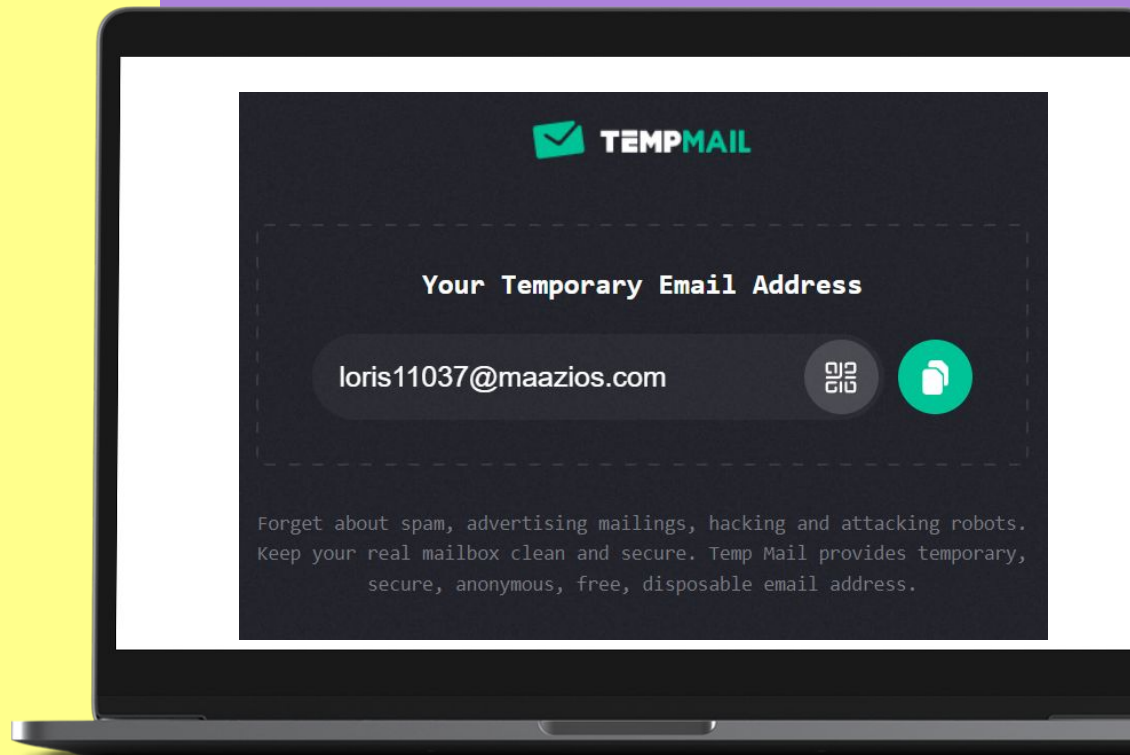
TEMPMAIL

Your Temporary Email Address

loris11037@maazios.com

Forget about spam, advertising mailings, hacking and attacking robots. Keep your real mailbox clean and secure. Temp Mail provides temporary, secure, anonymous, free, disposable email address.